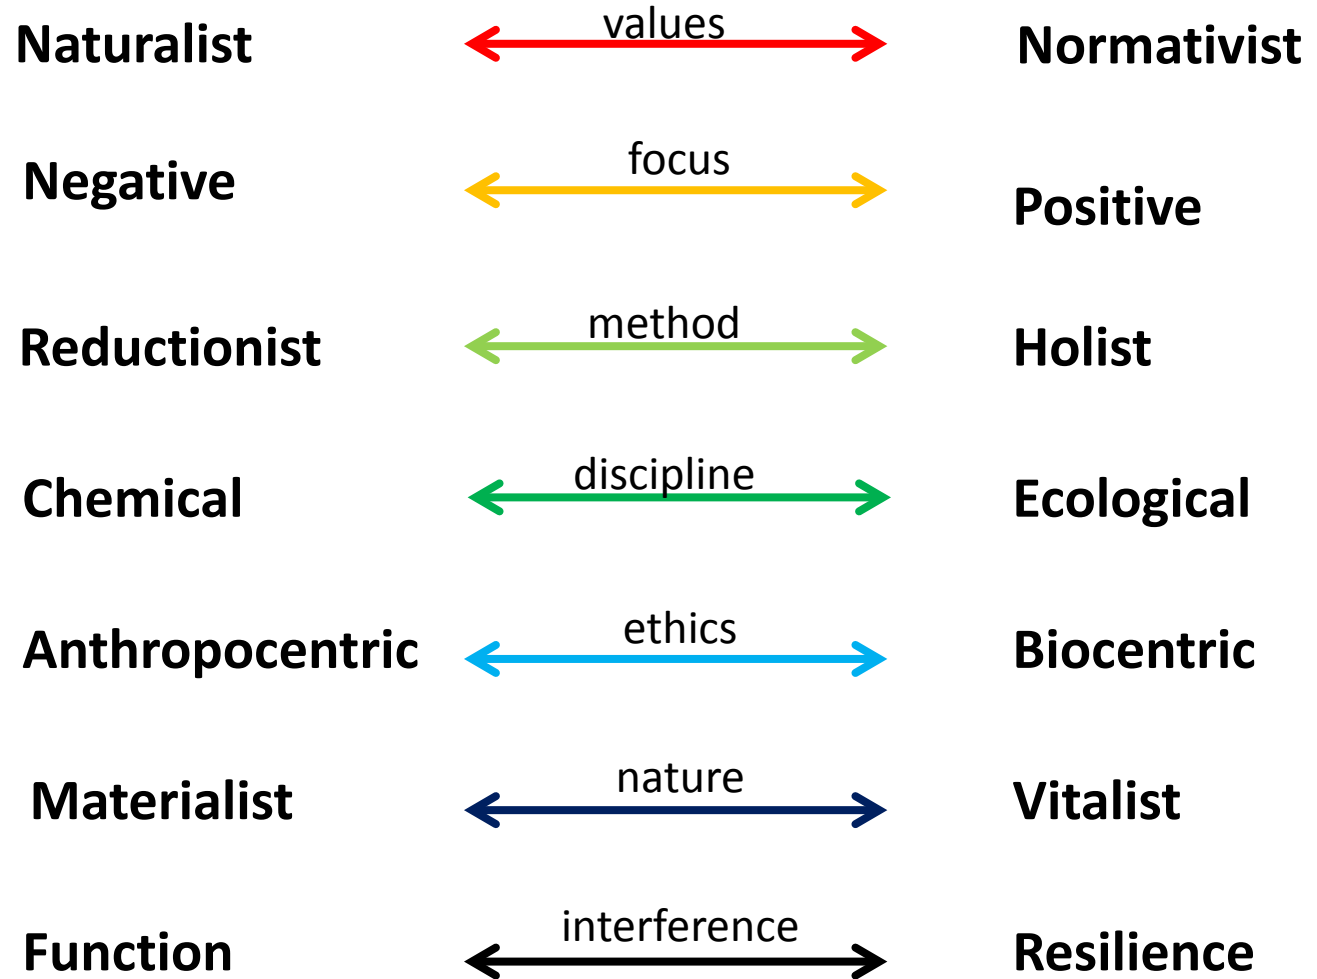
Naturalist values Normativist

Negative focus Positive

Reductionist method Holist

Chemical discipline Ecological

Anthropocentric ethics Biocentric

Materialist nature Vitalist

Function interference Resilience